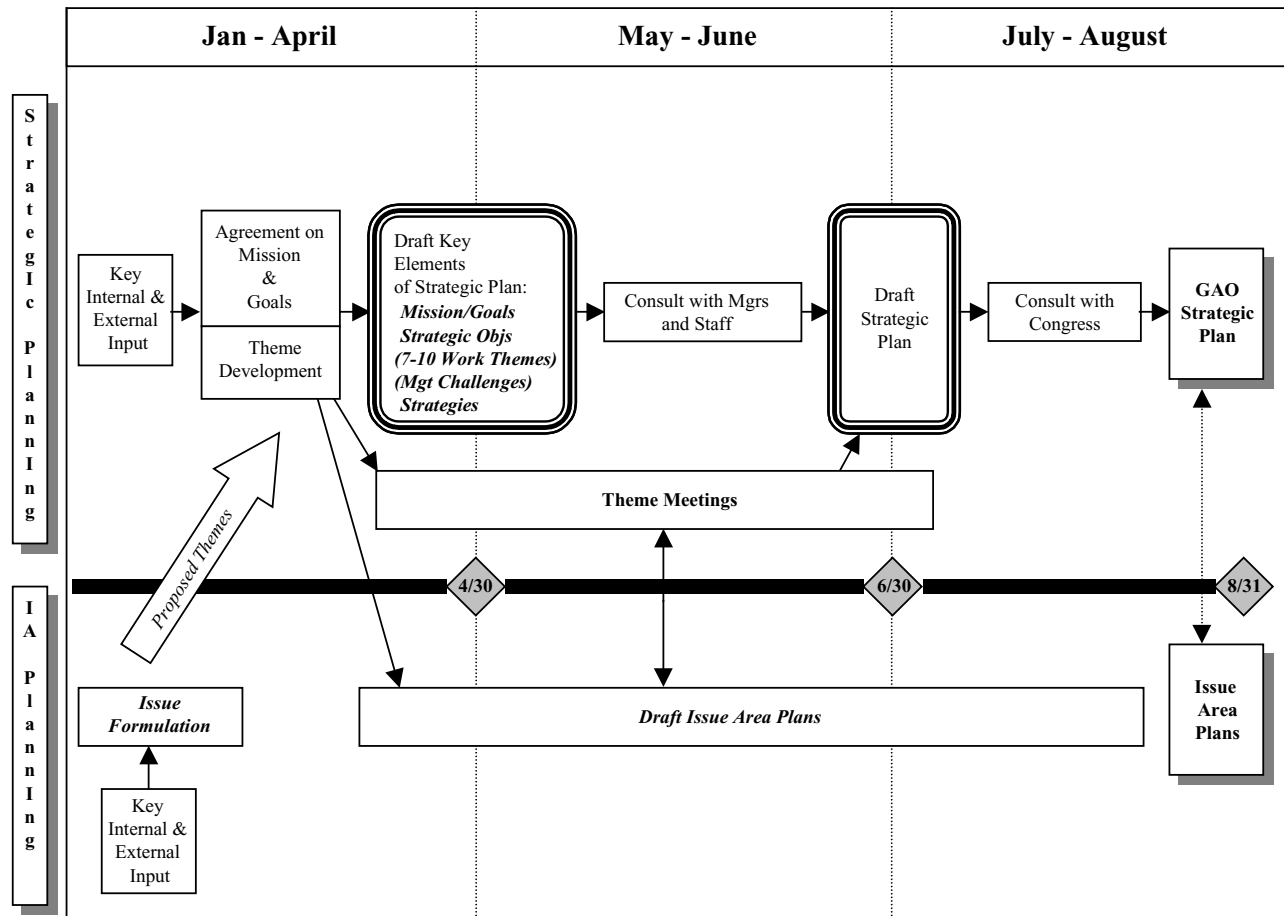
Jan - April

May - June

July - August

StrategIc PlannIng

Key Internal & External Input

Agreement on Mission & Goals

Theme Development

Draft Key Elements of Strategic Plan:
*Mission/Goals*
*Strategic Objs*
*(7-10 Work Themes)*
*(Mgt Challenges)*
*Strategies*

Consult with Mgrs and Staff

Draft Strategic Plan

Consult with Congress

**GAO Strategic Plan**

Proposed Themes

**Theme Meetings**

4/30

6/30

8/31

IA PlannIng

*Issue Formulation*

Key Internal & External Input

*Draft Issue Area Plans*

**Issue Area Plans**